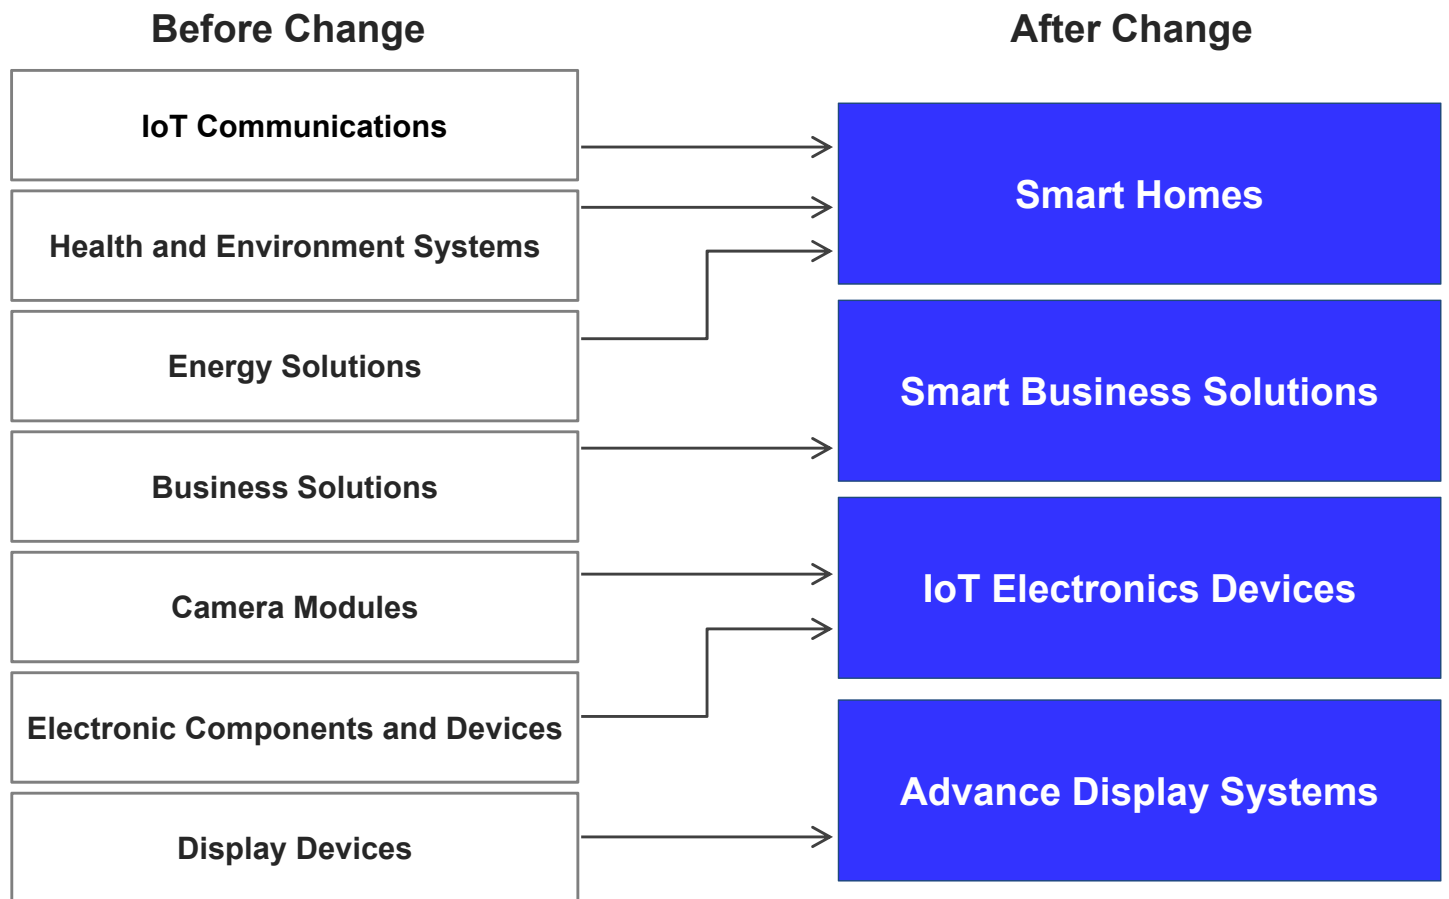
Before Change

IoT Communications

Health and Environment Systems

Energy Solutions

Business Solutions

Camera Modules

Electronic Components and Devices

Display Devices

After Change

Smart Homes

Smart Business Solutions

IoT Electronics Devices

Advance Display Systems